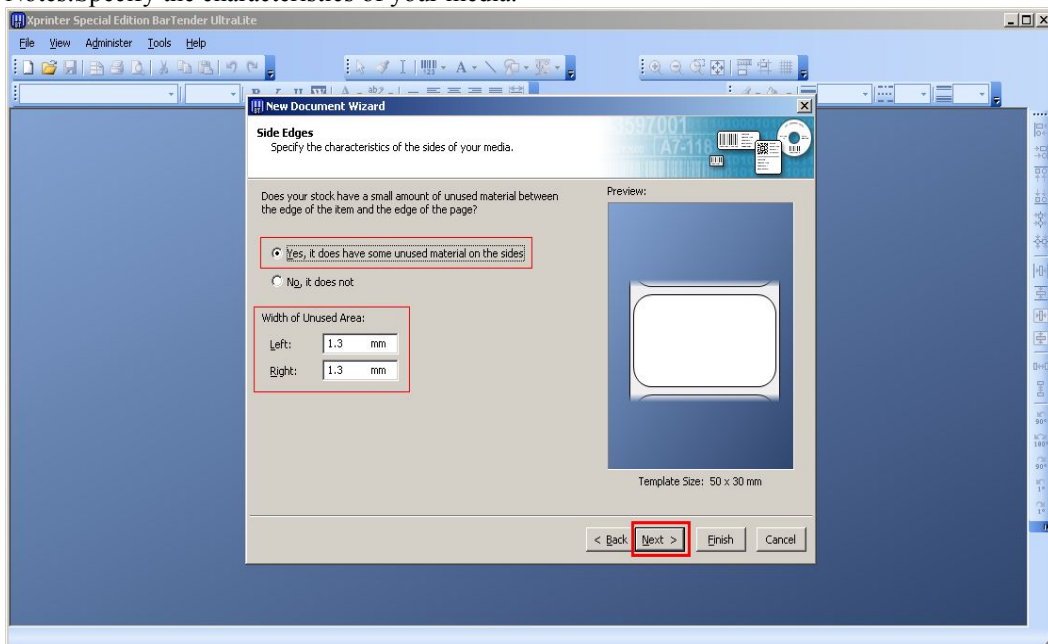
Notes:Specify the characteristics of your media.

Xprinter Special Edition BarTender UltraLite

File View Administer Tools Help

New Document Wizard

Side Edges
Specify the characteristics of the sides of your media.

Does your stock have a small amount of unused material between the edge of the item and the edge of the page?

Yes, it does have some unused material on the sides

No, it does not

Width of Unused Area:

Left: 1.3 mm

Right: 1.3 mm

Preview:

Template Size: 50 x 30 mm

< Back Next > Finish Cancel